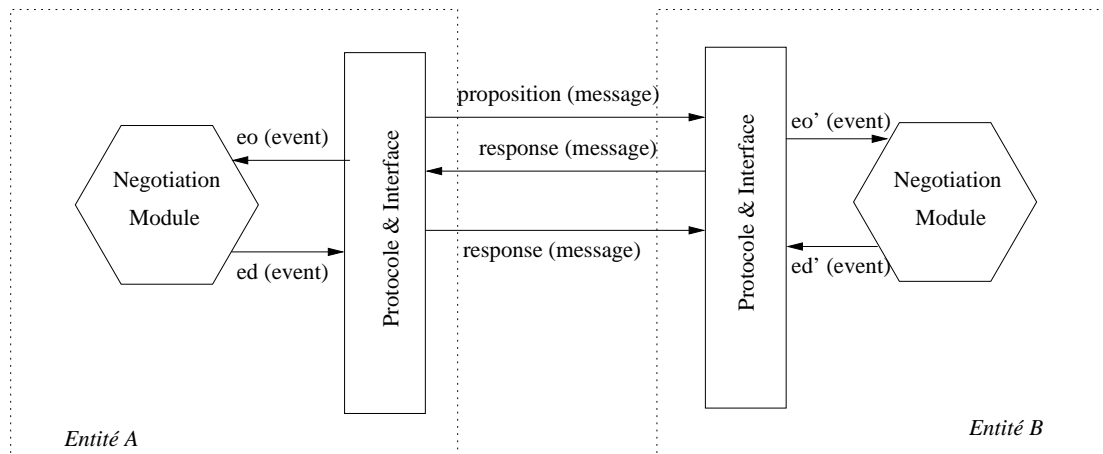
Negotiation Module

eo (event)

ed (event)

Protocole & Interface

proposition (message)

response (message)

response (message)

Protocole & Interface

eo' (event)

ed' (event)

Negotiation Module

Entité A

Entité B